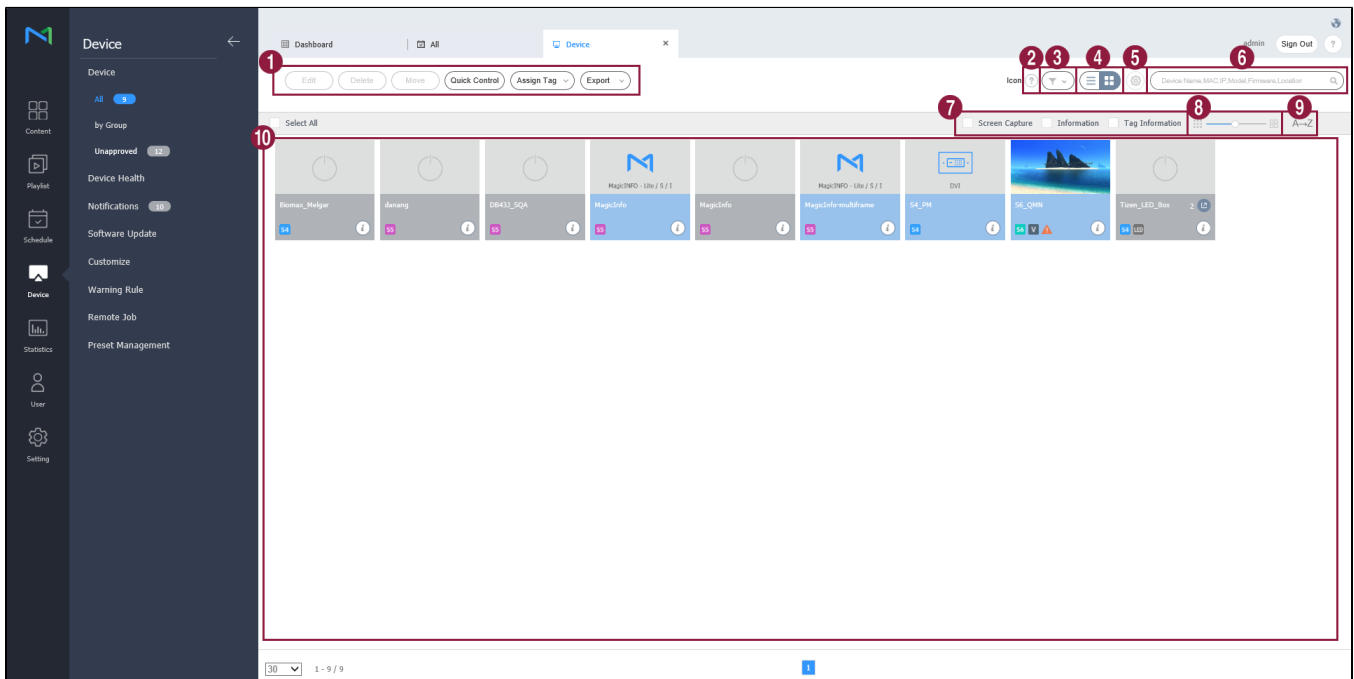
Content
Playlist
Schedule
Device
Statistics
User
Setting

Device
Device
All 9
by Group
Unapproved 12
Device Health
Notifications 10
Software Update
Customize
Warning Rule
Remote Job
Preset Management

Dashboard | All | Device ×

admin Sign Out ?

1
Edit Delete Move Quick Control Assign Tag Export

Icon 2 3 4 5 6
Device Name,MAC,IP,Model,Firmware,Location

Select All
7 Screen Capture Information Tag Information 8 9 A→Z

10

Biomax_Melgar S4
danang S5
DB43J_SQA S5
MagicINFO - Lite / S / I MagicInfo S5
MagicInfo S5
MagicINFO - Lite / S / I MagicInfo-multiframe S5
DVI S4_PM S4
S6_QMN S6 V
Tizen_LED_Box 2 S4 LED

30 1 - 9 / 9
1